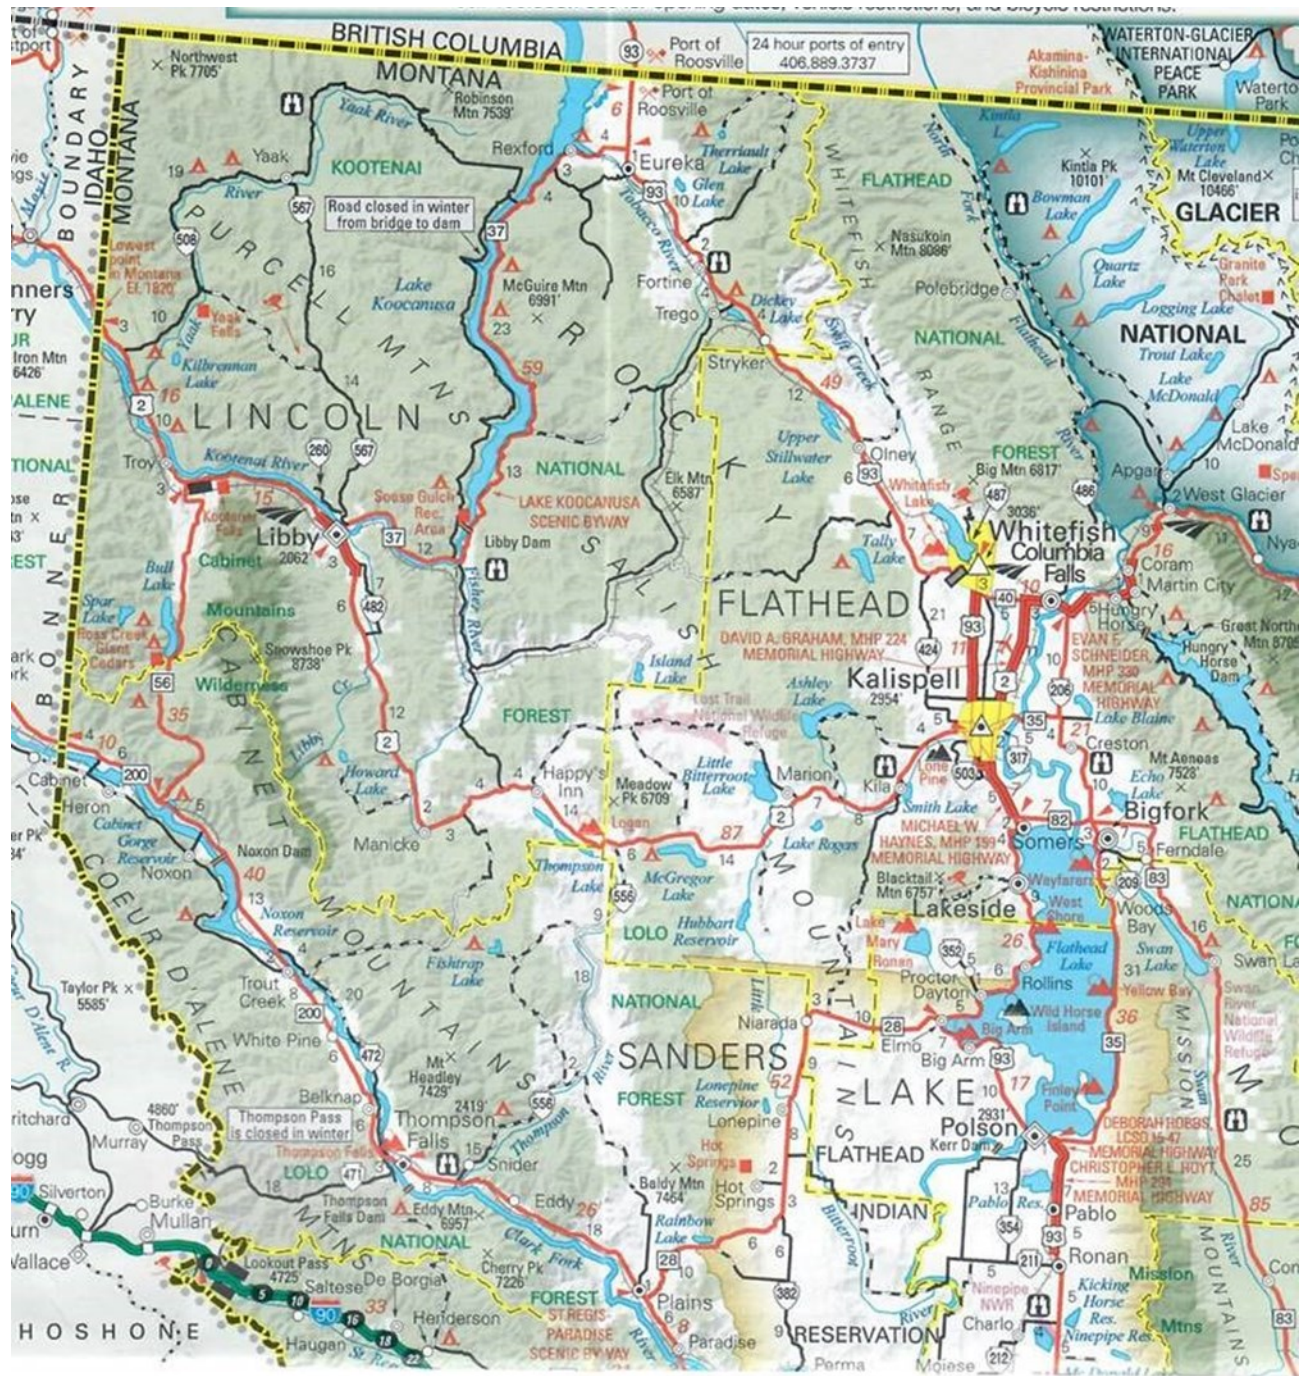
BRITISH COLUMBIA
MONTANA
93 Port of Roosville
24 hour ports of entry 406.889.3737
WATERTON-GLACIER INTERNATIONAL PEACE PARK
Akamina-Kishinina Provincial Park
Waterton Park
Northwest Pk 7705'
Robinson Mtn 7539'
Yaak River
Port of Roosville
BOUNDARY
IDAHO
MONTANA
Yaak
KOOTENAI
Rexford
Eureka
Therriault Lake
Glen Lake
WHITEFISH
FLATHEAD
Kintla L.
Kintla Pk 10101'
Mt Cleveland 10466'
Upper Waterton Lake
Bowman Lake
GLACIER
Road closed in winter from bridge to dam
PURCELL MTNS
Lowest point in Montana El 1820'
Lake Koocanusa
McGuire Mtn 6991'
Fortine
Trego
Dickey Lake
Nasukoin Mtn 8086'
Polebridge
Quartz Lake
Granite Park Chalet
Logging Lake
NATIONAL
Trout Lake
Lake McDonald
Yaak Falls
Kilbrennan Lake
ROCKY
Stryker
Swift Creek
NATIONAL
RANGE
Iron Mtn 6426'
LINCOLN
Kootenai River
Troy
Soose Gulch Rec. Area
LAKE KOOCANUSA SCENIC BYWAY
NATIONAL
Elk Mtn 6587'
Upper Stillwater Lake
Olney
FOREST
Big Mtn 6817'
Lake McDonald
Apgar
West Glacier
Kootenai Falls
Libby 2062
Cabinet
Libby Dam
SALISH
Whitefish Lake
Tally Lake
Whitefish 3036'
Columbia Falls
Coram
Martin City
Bull Lake
Spar Lake
Ross Creek Giant Cedars
Mountains
CABINET
Wilderness
Snowshoe Pk 8738'
Fisher River
FLATHEAD
DAVID A. GRAHAM, MHP 224 MEMORIAL HIGHWAY
Island Lake
Kalispell 2954'
Ashley Lake
Hungry Horse
EVAN F. SCHNEIDER, MHP 339 MEMORIAL HIGHWAY
Hungry Horse Dam
Great Northern Mtn 8705'
Lake Blaine
Lost Trail National Wildlife Refuge
FOREST
Libby Cr.
Howard Lake
Happy's Inn
Meadow Pk 6709
Little Bitterroot Lake
Marion
Kila
Lone Pine
Creston
Mt Aeneas 7528'
Echo Lake
Bigfork
Cabinet
Heron
Cabinet Gorge Reservoir
Noxon Dam
Noxon
Manicke
Logan
Lake Rogers
Smith Lake
MICHAEL W. HAYNES, MHP 159 MEMORIAL HIGHWAY
Somers
FLATHEAD
Ferndale
Noxon Reservoir
Thompson Lake
McGregor Lake
MOUNTAINS
Blacktail Mtn 6757'
Wayfarers
West Shore
Lakeside
Woods Bay
NATIONAL
COEUR D'ALENE
MOUNTAINS
LOLO
Hubbart Reservoir
Lake Mary Ronan
Flathead Lake
Swan Lake
Taylor Pk 5585'
Trout Creek
Fishtrap Lake
NATIONAL
Proctor
Dayton
Rollins
Yellow Bay
Swan River National Wildlife Refuge
White Pine
Niarada
Little Bitterroot
Elmo
Wild Horse Island
Big Arm
MISSION
SANDERS
Big Arm
Mt Headley 7429'
Belknap
Thompson Pass is closed in winter
4860' Thompson Pass
Murray
Thompson Falls
Lonepine Reservoir
Lonepine
FOREST
LAKE
Finley Point
Polson 2931
Kerr Dam
DEBORAH ROBBS, LCSO 15-47 MEMORIAL HIGHWAY
CHRISTOPHER L. HOYT, MHP 231 MEMORIAL HIGHWAY
Snider
Thompson River
LOLO
FLATHEAD
Hot Springs
Silverton
Burke
Mullan
Wallace
Thompson Falls Dam
Eddy Mtn 6957
Eddy
Baldy Mtn 7464
Hot Springs
INDIAN
Pablo Res.
Pablo
Rainbow Lake
Bitterroot
Ronan
Clark Fork
MTNS
NATIONAL
Lookout Pass 4725'
Saltese
De Borgia
Cherry Pk 7226'
FOREST
ST REGIS-PARADISE SCENIC BYWAY
Plains
Paradise
RESERVATION
Ninepipe NWR
Charlo
Kicking Horse Res.
Ninepipe Res.
Mission Mtns
MOUNTAINS
HOSHONE
Haugan
Henderson
Perma
Moiese